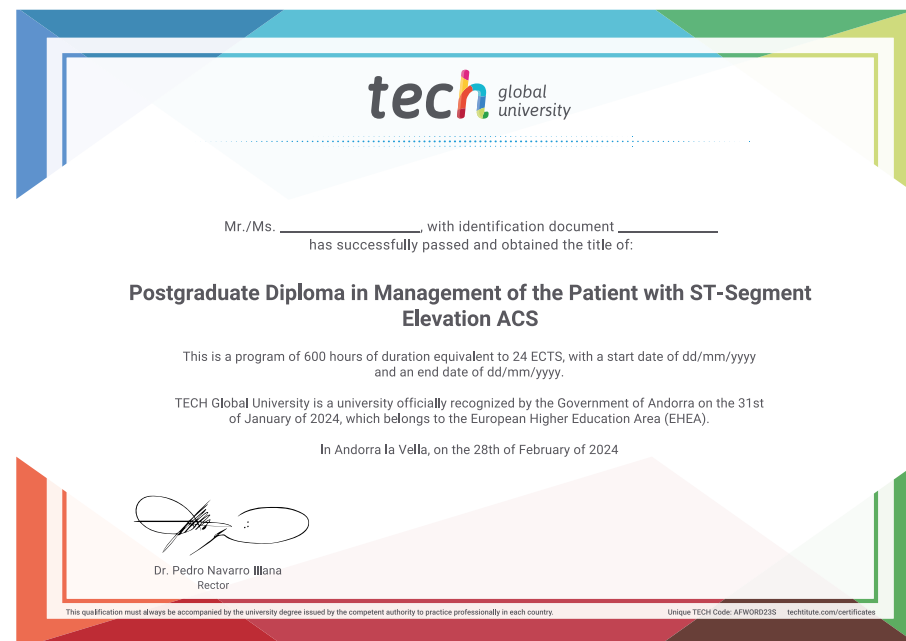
tech global university

Mr./Ms. ____________________, with identification document ______________
has successfully passed and obtained the title of:

Postgraduate Diploma in Management of the Patient with ST-Segment Elevation ACS

This is a program of 600 hours of duration equivalent to 24 ECTS, with a start date of dd/mm/yyyy and an end date of dd/mm/yyyy.

TECH Global University is a university officially recognized by the Government of Andorra on the 31st of January of 2024, which belongs to the European Higher Education Area (EHEA).

In Andorra la Vella, on the 28th of February of 2024

Dr. Pedro Navarro Illana
Rector

This qualification must always be accompanied by the university degree issued by the competent authority to practice professionally in each country.

Unique TECH Code: AFWORD23S techtitute.com/certificates